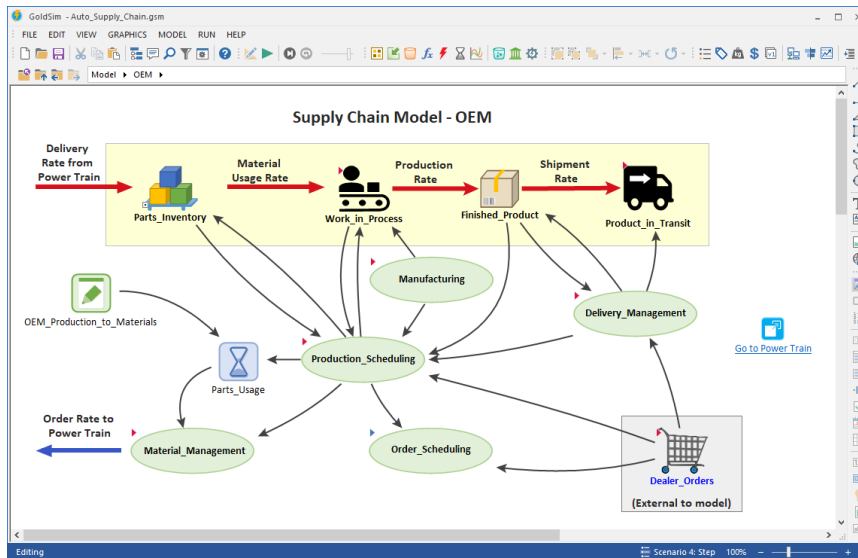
GoldSim - Auto_Supply_Chain.gsm

FILE EDIT VIEW GRAPHICS MODEL RUN HELP

Model ▸ OEM ▸

Supply Chain Model - OEM

Delivery Rate from Power Train

Parts_Inventory

Material Usage Rate

Work_in_Process

Production Rate

Finished_Product

Shipment Rate

Product_in_Transit

Manufacturing

OEM_Production_to_Materials

Delivery_Management

Go to Power Train

Production_Scheduling

Parts_Usage

Order Rate to Power Train

Material_Management

Order_Scheduling

Dealer_Orders

(External to model)

Editing

Scenario 4: Step 100%